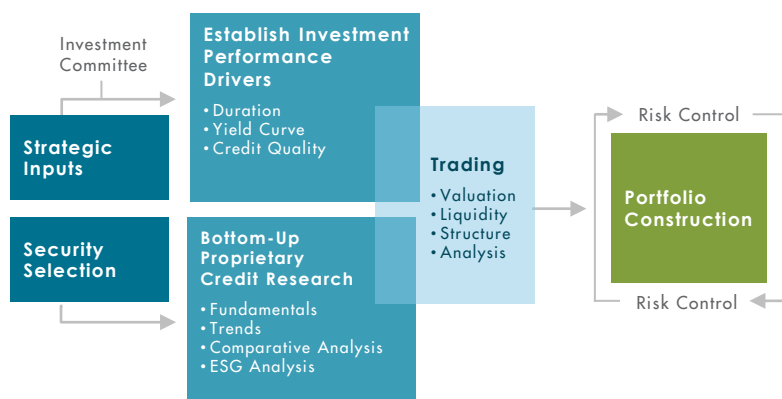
Investment Committee

Strategic Inputs

Security Selection

Establish Investment Performance Drivers

• Duration
• Yield Curve
• Credit Quality

Bottom-Up Proprietary Credit Research

• Fundamentals
• Trends
• Comparative Analysis
• ESG Analysis

Trading

• Valuation
• Liquidity
• Structure
• Analysis

Risk Control

Portfolio Construction

Risk Control